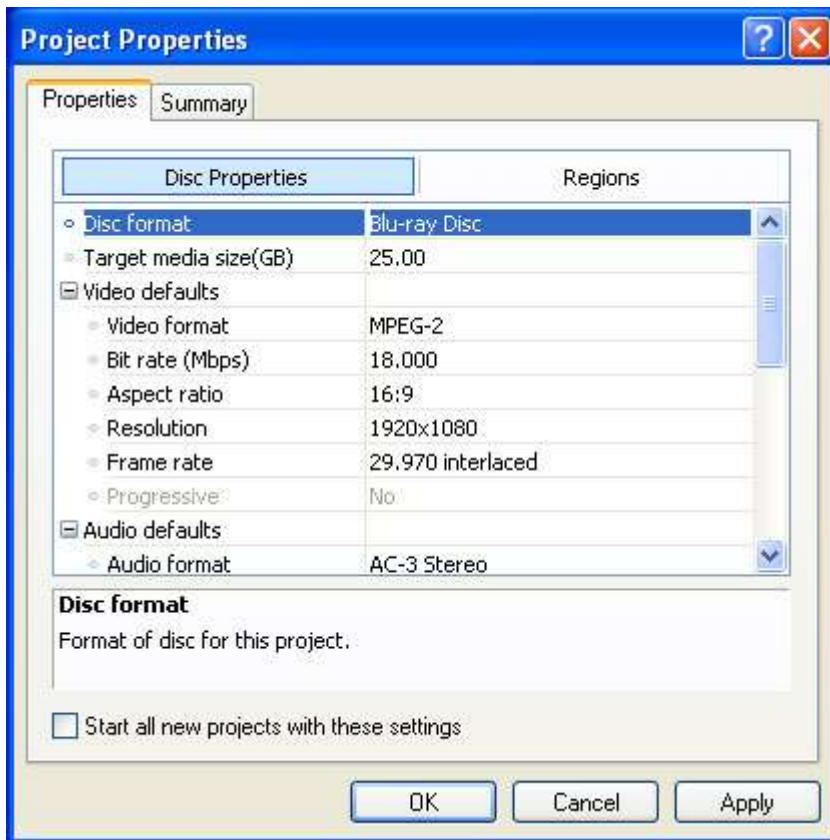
Project Properties

Properties | Summary

Disc Properties | Regions

| | |
|---|---|
| Disc format | Blu-ray Disc |
| Target media size(GB) | 25.00 |
| ⊟ Video defaults | |
| Video format | MPEG-2 |
| Bit rate (Mbps) | 18.000 |
| Aspect ratio | 16:9 |
| Resolution | 1920x1080 |
| Frame rate | 29.970 interlaced |
| Progressive | No |
| ⊟ Audio defaults | |
| Audio format | AC-3 Stereo |

Disc format
Format of disc for this project.

Start all new projects with these settings

OK | Cancel | Apply